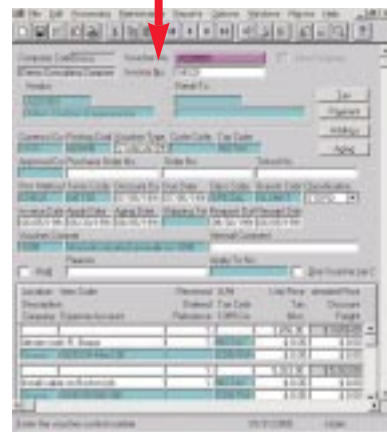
File Edit Accessories Maintenance Reports Options Windows Plug-ins Help

Company Code/Desc.
Demo Consulting Company
Voucher No.
Invoice No.
Vendor
Remit To
Save
Payment
Holdings
Aging
Currency Code
Voucher Type
Order Code
Tax Code
Approval Cd
Purchase Order No.
Order No.
Subsidiary
Discount Pct
Due Date
Invoice Date
Aging Date
Voucher Comment
Payable
Apply To No.
Hold
Location
Item Code
Description
Company
Expense Account
Tax Code
Unit Price
Discount
Freight
Enter the voucher control code